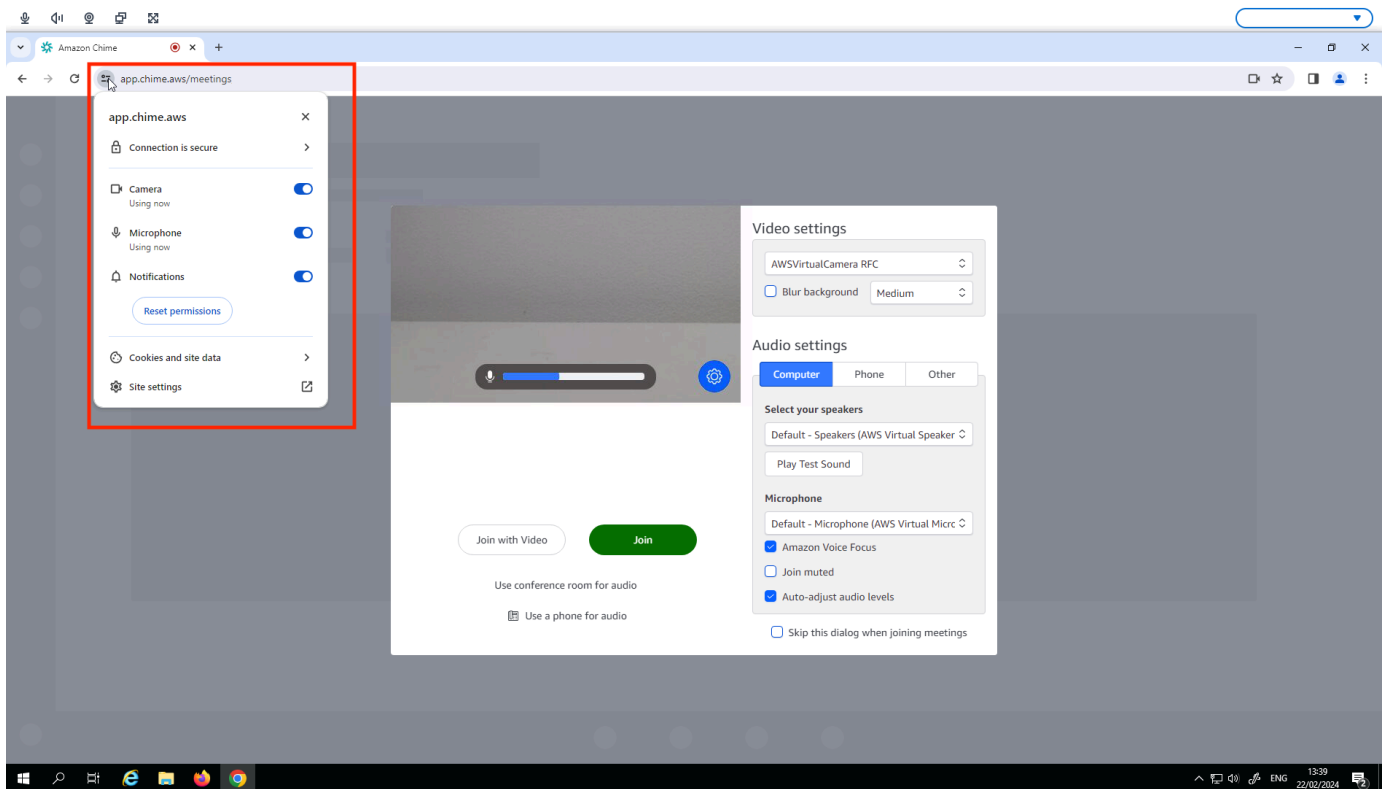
Amazon Chime

app.chime.aws/meetings

app.chime.aws

Connection is secure

Camera
Using now

Microphone
Using now

Notifications

Reset permissions

Cookies and site data

Site settings

Video settings

AWSVirtualCamera RFC

Blur background

Medium

Audio settings

Computer

Phone

Other

Select your speakers

Default - Speakers (AWS Virtual Speaker

Play Test Sound

Microphone

Default - Microphone (AWS Virtual Micrc

Amazon Voice Focus

Join muted

Auto-adjust audio levels

Skip this dialog when joining meetings

Join with Video

Join

Use conference room for audio

Use a phone for audio

ENG

13:39
22/02/2024

2